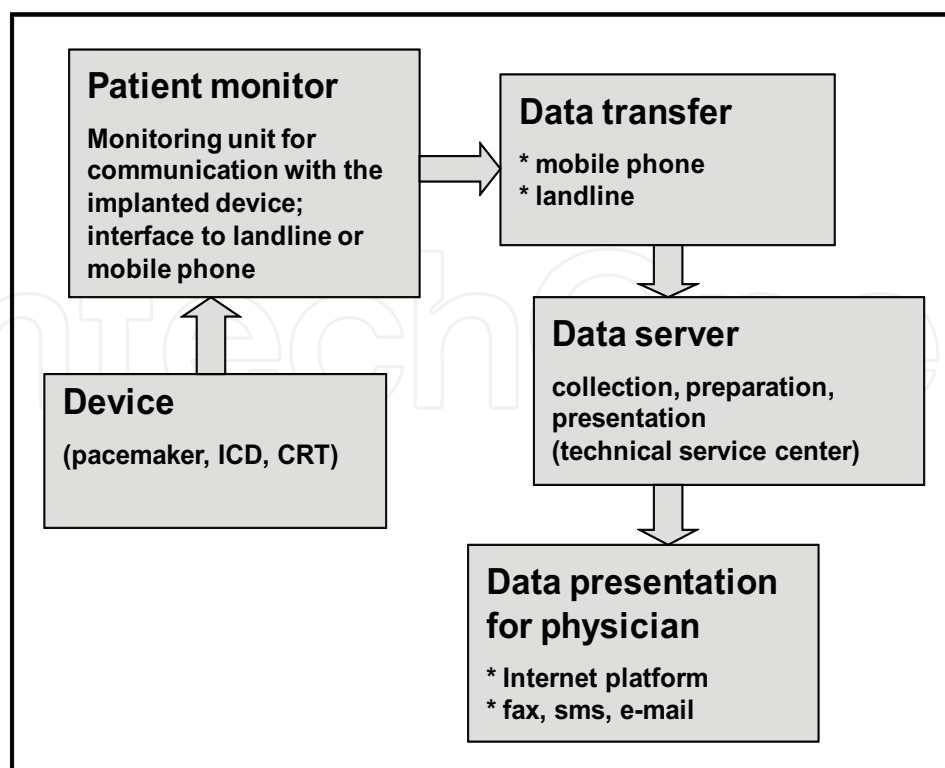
Patient monitor

Monitoring unit for communication with the implanted device; interface to landline or mobile phone

Data transfer

* mobile phone
* landline

Device

(pacemaker, ICD, CRT)

Data server

collection, preparation, presentation (technical service center)

Data presentation for physician

* Internet platform
* fax, sms, e-mail